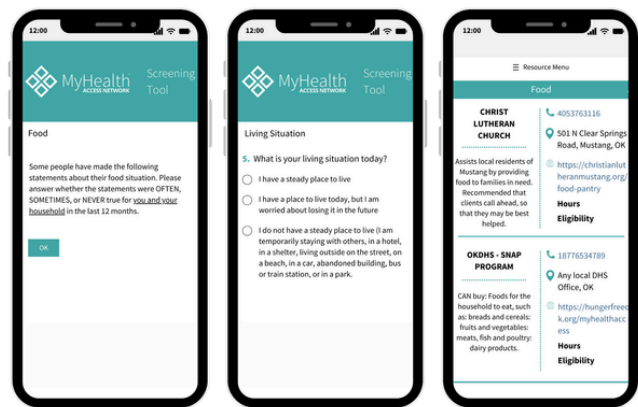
12:00

MyHealth ACCESS NETWORK

Screening Tool

Food

Some people have made the following statements about their food situation. Please answer whether the statements were OFTEN, SOMETIMES, or NEVER true for you and your household in the last 12 months.

OK

12:00

MyHealth ACCESS NETWORK

Screening Tool

Living Situation

5. What is your living situation today?

I have a steady place to live

I have a place to live today, but I am worried about losing it in the future

I do not have a steady place to live (I am temporarily staying with others, in a hotel, in a shelter, living outside on the street, on a beach, in a car, abandoned building, bus or train station, or in a park.

12:00

Resource Menu

Food

CHRIST LUTHERAN CHURCH

Assists local residents of Mustang by providing food to families in need. Recommended that clients call ahead, so that they may be best helped.

4053763116

501 N Clear Springs Road, Mustang, OK

https://christianlutheranmustang.org/food-pantry

Hours

Eligibility

OKDHS - SNAP PROGRAM

CAN buy: Foods for the household to eat, such as: breads and cereals; fruits and vegetables; meats, fish and poultry; dairy products.

18776534789

Any local DHS Office, OK

https://hungerfreedok.org/myhealthaccess

Hours

Eligibility